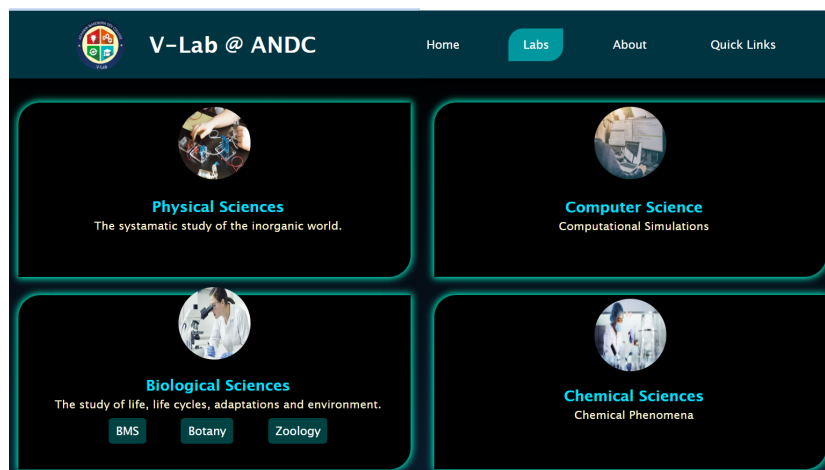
V-Lab @ ANDC

Home Labs About Quick Links

Physical Sciences
The systematic study of the inorganic world.

Computer Science
Computational Simulations

Biological Sciences
The study of life, life cycles, adaptations and environment.
BMS Botany Zoology

Chemical Sciences
Chemical Phenomena